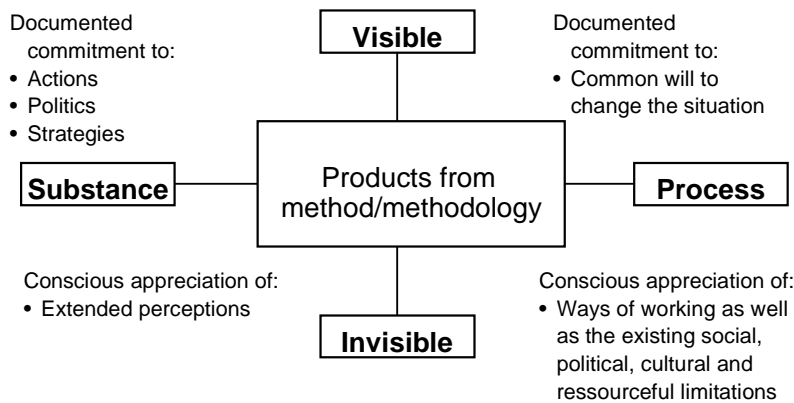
Documented commitment to:
• Actions
• Politics
• Strategies

Visible

Documented commitment to:
• Common will to change the situation

Substance

Products from method/methodology

Process

Conscious appreciation of:
• Extended perceptions

Invisible

Conscious appreciation of:
• Ways of working as well as the existing social, political, cultural and ressourceful limitations